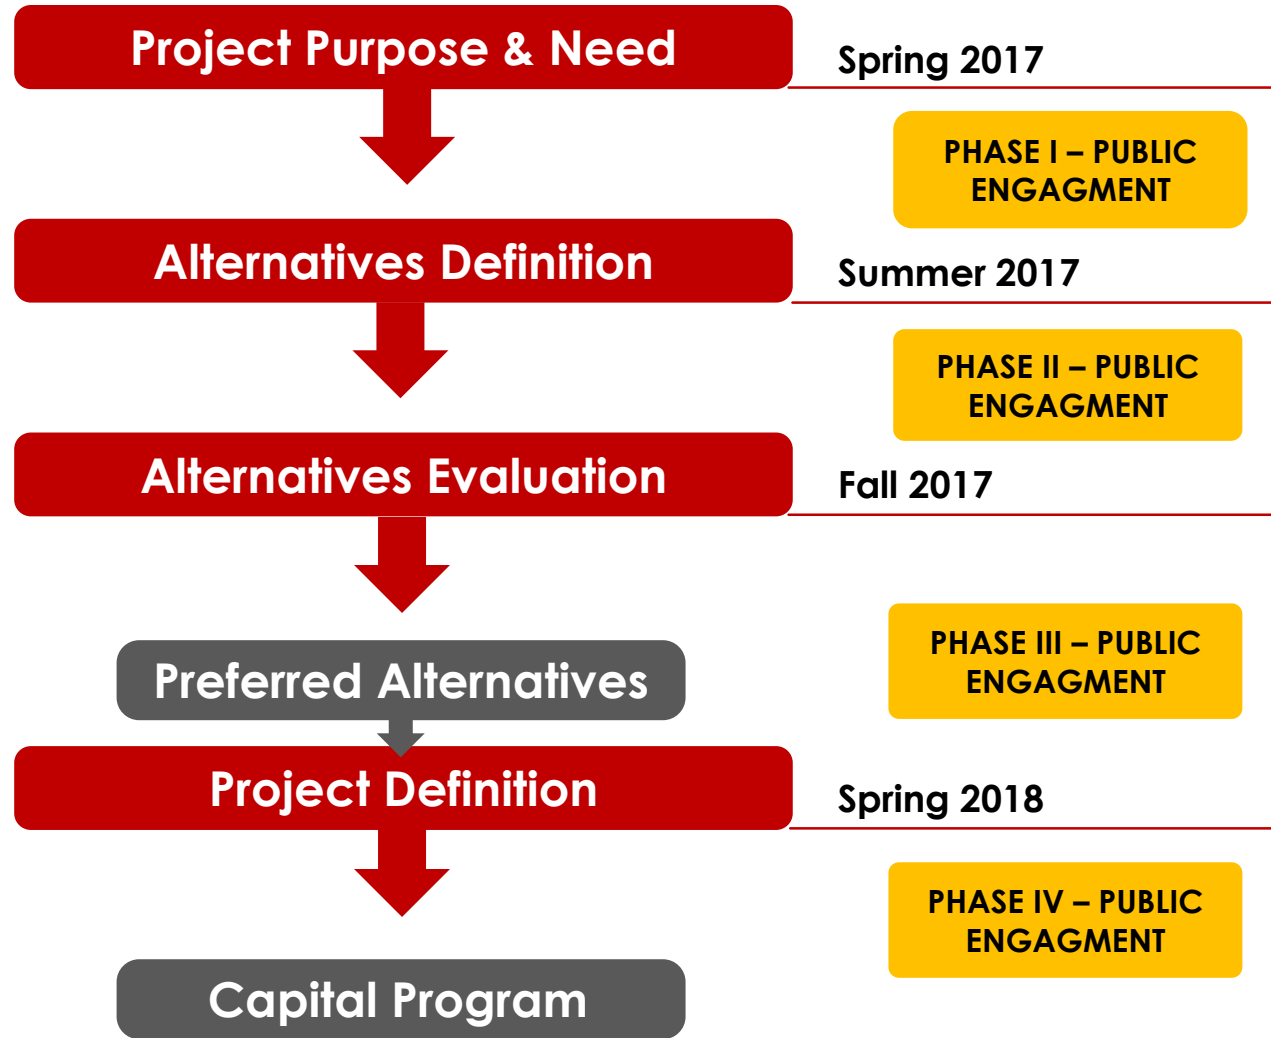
Project Purpose & Need

Spring 2017

PHASE I – PUBLIC ENGAGMENT

Alternatives Definition

Summer 2017

PHASE II – PUBLIC ENGAGMENT

Alternatives Evaluation

Fall 2017

PHASE III – PUBLIC ENGAGMENT

Preferred Alternatives

Project Definition

Spring 2018

PHASE IV – PUBLIC ENGAGMENT

Capital Program